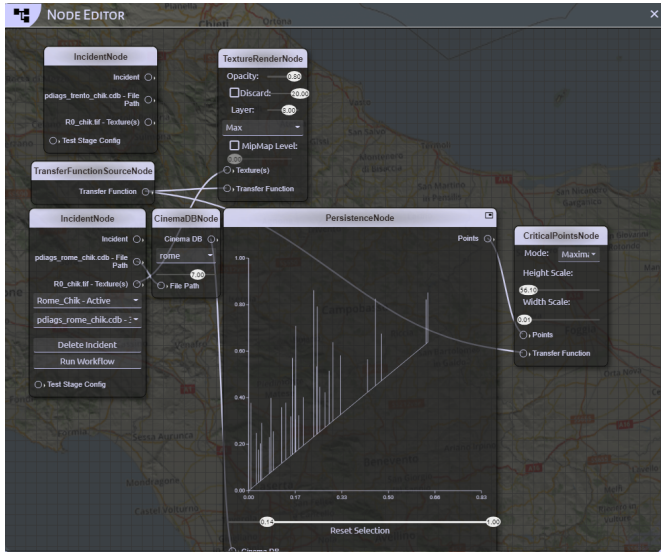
NODE EDITOR

IncidentNode
Incident
pdiags_trento_chik.cdb - File Path
R0_chik.tif - Texture(s)
Test Stage Config

TextureRenderNode
Opacity: 0.80
Discard: 20.00
Layer: 5.00
Max
MipMap Level:
0.00
Texture(s)
Transfer Function

TransferFunctionSourceNode
Transfer Function

IncidentNode
Incident
pdiags_rome_chik.cdb - File Path
R0_chik.tif - Texture(s)
Rome_Chik - Active
pdiags_rome_chik.cdb -
Delete Incident
Run Workflow
Test Stage Config

CinemaDBNode
Cinema DB
rome
7.00
File Path

PersistenceNode
Points
1.00
0.80
0.60
0.40
0.20
0.00
0.00 0.17 0.33 0.50 0.66 0.83
0.14
1.00
Reset Selection
Cinema DB

CriticalPointsNode
Mode: Maxima
Height Scale:
56.10
Width Scale:
0.01
Points
Transfer Function